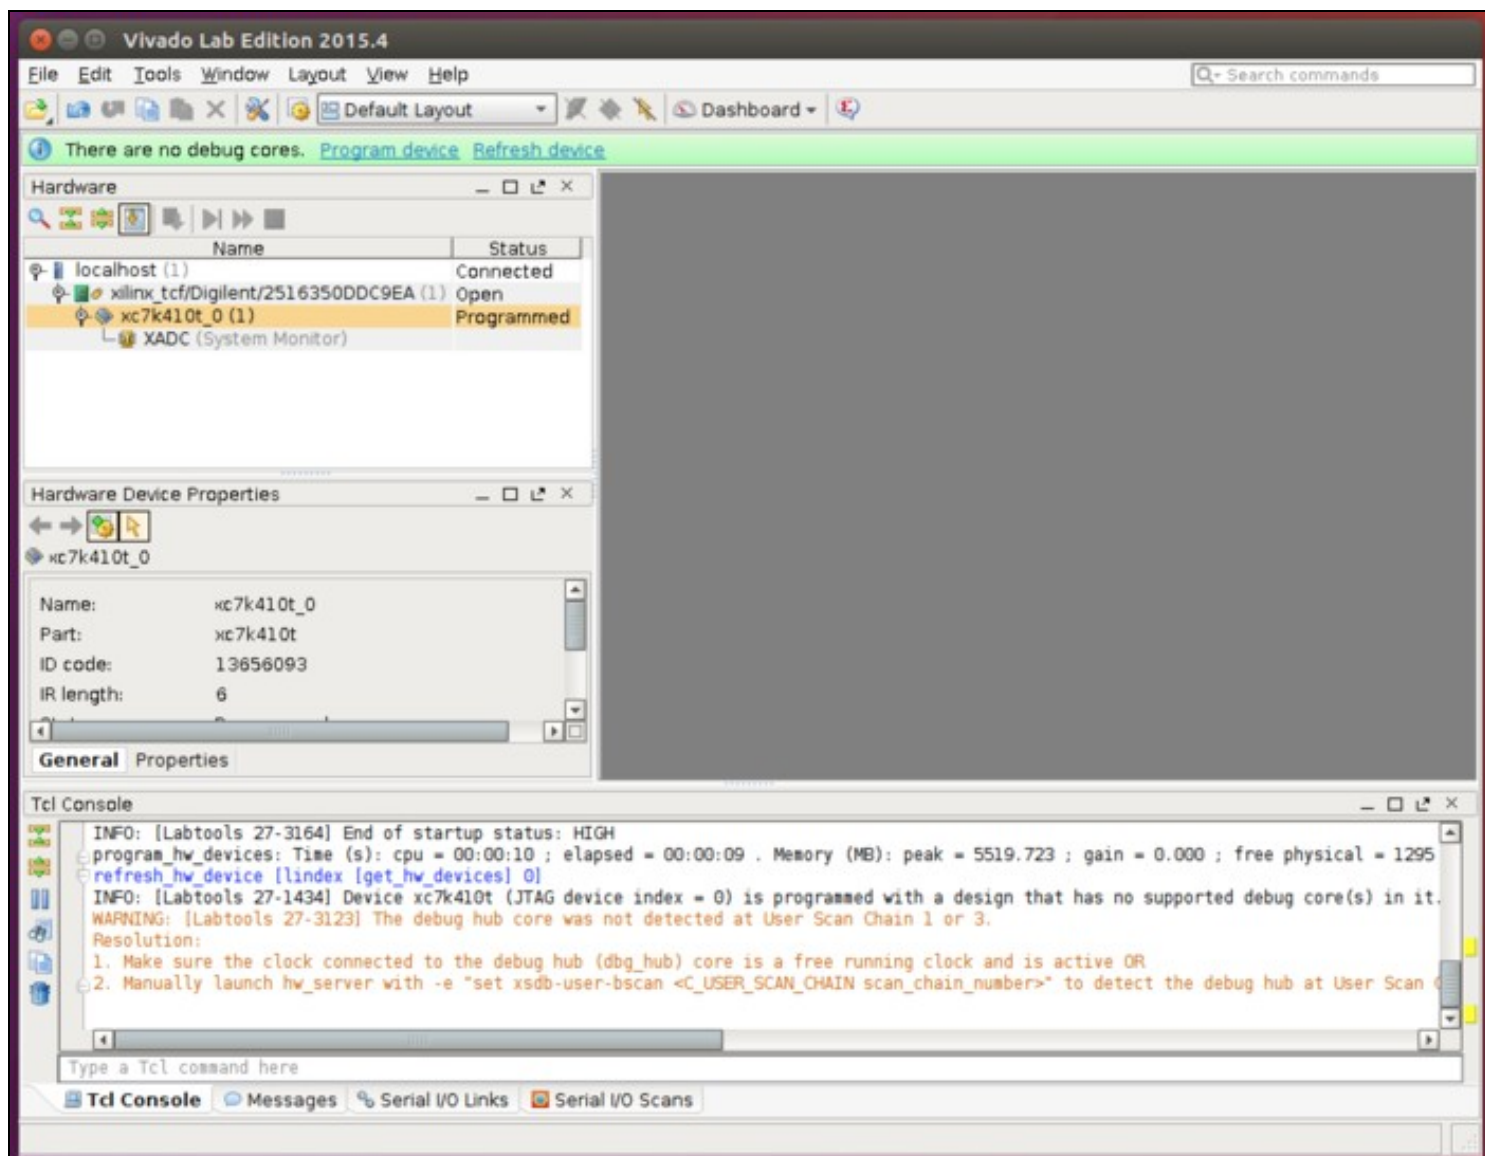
Vivado Lab Edition 2015.4

File Edit Tools Window Layout View Help

Search commands

Default Layout

Dashboard

There are no debug cores. Program device Refresh device

Hardware

| Name | Status |
|---|---|
| localhost (1) | Connected |
| xilinx_tcf/Digilent/2516350DDC9EA (1) | Open |
| xc7k410t_0 (1) | Programmed |
| XADC (System Monitor) | |

Hardware Device Properties

xc7k410t_0

Name: xc7k410t_0
Part: xc7k410t
ID code: 13656093
IR length: 6

General Properties

Tcl Console

INFO: [Labtools 27-3164] End of startup status: HIGH
program_hw_devices: Time (s): cpu = 00:00:10 ; elapsed = 00:00:09 . Memory (MB): peak = 5519.723 ; gain = 0.000 ; free physical = 1295
refresh_hw_device [lindex [get_hw_devices] 0]
INFO: [Labtools 27-1434] Device xc7k410t (JTAG device index = 0) is programmed with a design that has no supported debug core(s) in it.
WARNING: [Labtools 27-3123] The debug hub core was not detected at User Scan Chain 1 or 3.
Resolution:
1. Make sure the clock connected to the debug hub (dbg_hub) core is a free running clock and is active OR
2. Manually launch hw_server with -e "set xsdb-user-bscan <C_USER_SCAN_CHAIN scan_chain_number>" to detect the debug hub at User Scan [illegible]

Type a Tcl command here

Tcl Console Messages Serial I/O Links Serial I/O Scans